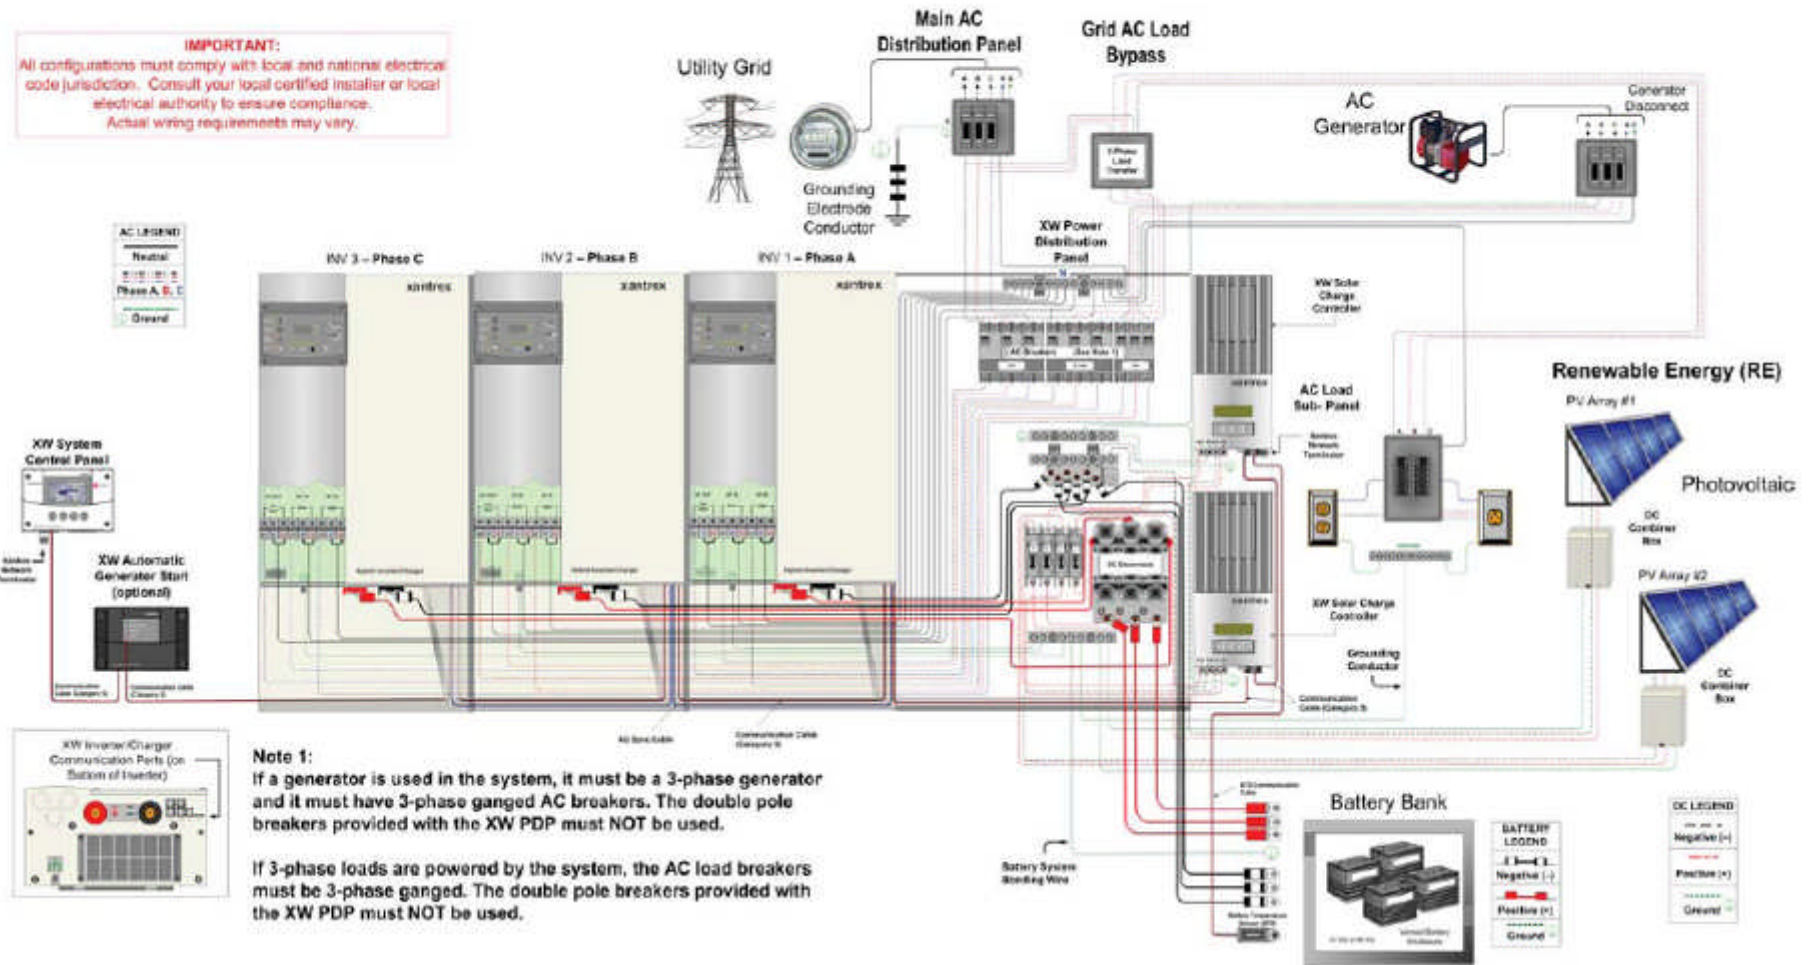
IMPORTANT:
All configurations must comply with local and national electrical code jurisdiction. Consult your local certified installer or local electrical authority to ensure compliance.
Actual wiring requirements may vary.

Utility Grid

Main AC Distribution Panel

Grid AC Load Bypass

AC Generator

Generator Disconnect

Grounding Electrode Conductor

AC LEGEND
Neutral
Phase A, B, C
Ground

INV 3 – Phase C
INV 2 – Phase B
INV 1 – Phase A

xantrex
xantrex
xantrex

XW Power Distribution Panel

XW Solar Charge Controller

AC Load Sub- Panel

Renewable Energy (RE)

PV Array #1

Photovoltaic

DC Combiner Box

PV Array #2

DC Combiner Box

XW System Control Panel

XW Automatic Generator Start (optional)

XW Solar Charge Controller

Grounding Conductor

XW Inverter/Charger Communication Ports (on Bottom of Inverter)

Note 1:
If a generator is used in the system, it must be a 3-phase generator and it must have 3-phase ganged AC breakers. The double pole breakers provided with the XW PDP must NOT be used.

If 3-phase loads are powered by the system, the AC load breakers must be 3-phase ganged. The double pole breakers provided with the XW PDP must NOT be used.

Battery Bank

Battery System Bonding Wire

BATTERY LEGEND
Negative (-)
Positive (+)
Ground

DC LEGEND
Negative (-)
Positive (+)
Ground

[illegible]